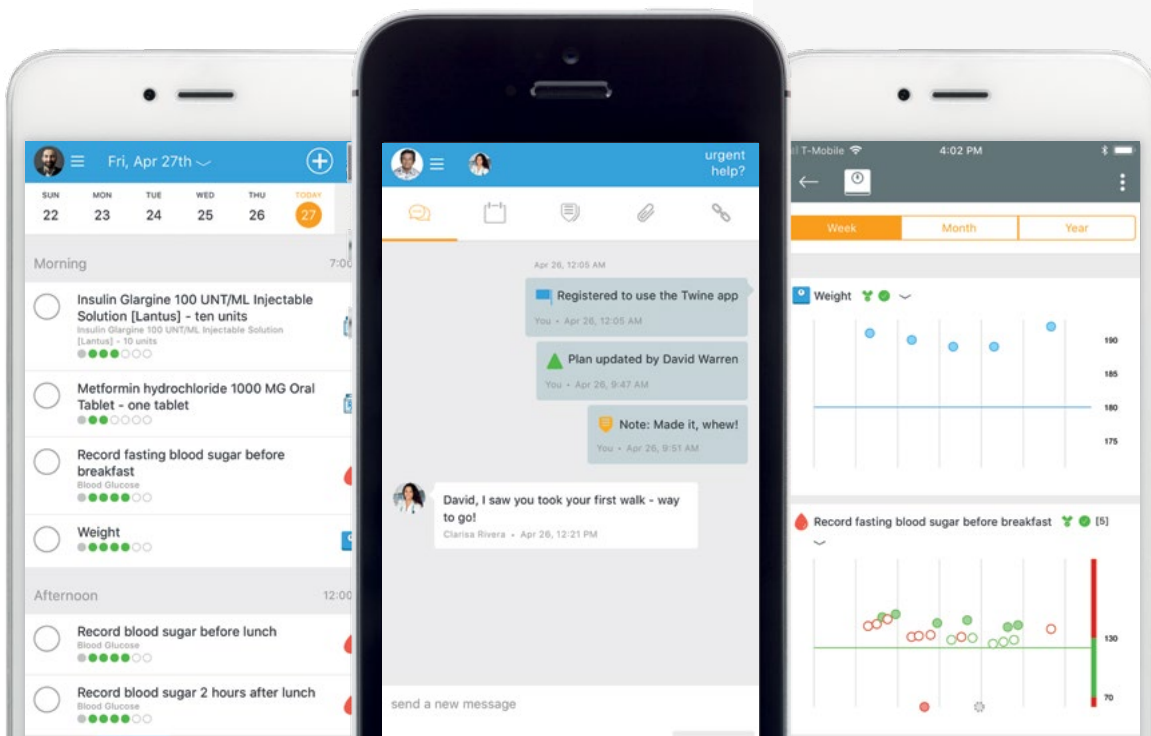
Fri, Apr 27th

| SUN | MON | TUE | WED | THU | TODAY |
|---|---|---|---|---|---|
| 22 | 23 | 24 | 25 | 26 | 27 |

Morning 7:00

Insulin Glargine 100 UNT/ML Injectable Solution [Lantus] - ten units
Insulin Glargine 100 UNT/ML Injectable Solution [Lantus] - 10 units

Metformin hydrochloride 1000 MG Oral Tablet - one tablet

Record fasting blood sugar before breakfast
Blood Glucose

Weight

Afternoon 12:00

Record blood sugar before lunch
Blood Glucose

Record blood sugar 2 hours after lunch
Blood Glucose

urgent help?

Apr 26, 12:05 AM

Registered to use the Twine app
You • Apr 26, 12:05 AM

Plan updated by David Warren
You • Apr 26, 9:47 AM

Note: Made it, whew!
You • Apr 26, 9:51 AM

David, I saw you took your first walk - way to go!
Clarisa Rivera • Apr 26, 12:21 PM

send a new message

T-Mobile 4:02 PM

Week Month Year

Weight

190
185
180
175

Record fasting blood sugar before breakfast [5]

130
70